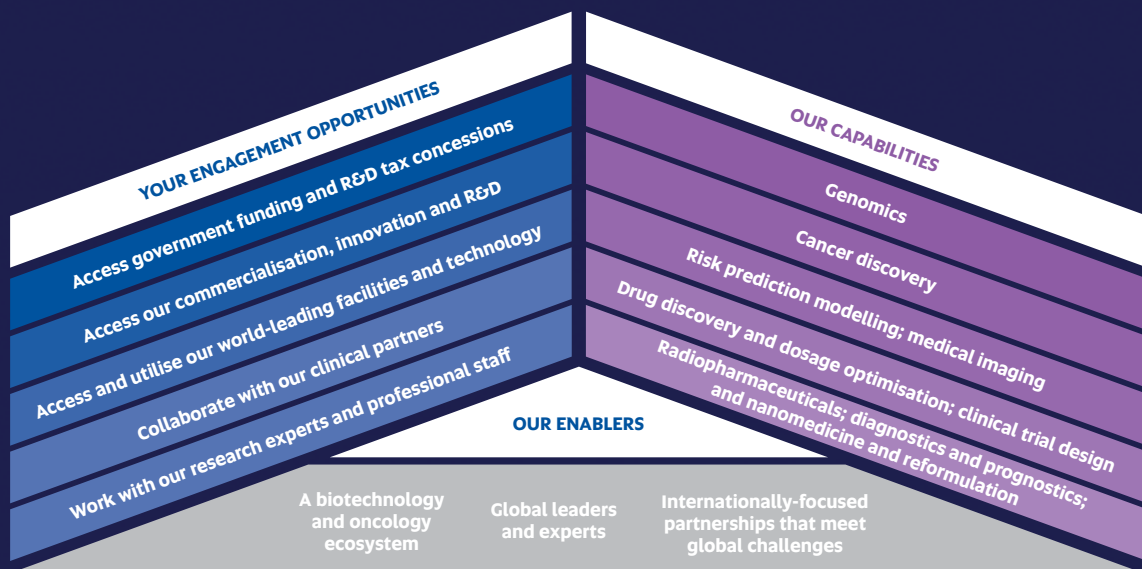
YOUR ENGAGEMENT OPPORTUNITIES

Access government funding and R&D tax concessions

Access our commercialisation, innovation and R&D

Access and utilise our world-leading facilities and technology

Collaborate with our clinical partners

Work with our research experts and professional staff

OUR CAPABILITIES

Genomics

Cancer discovery

Risk prediction modelling; medical imaging

Drug discovery and dosage optimisation; clinical trial design

Radiopharmaceuticals; diagnostics and prognostics; and nanomedicine and reformulation

OUR ENABLERS

A biotechnology and oncology ecosystem

Global leaders and experts

Internationally-focused partnerships that meet global challenges